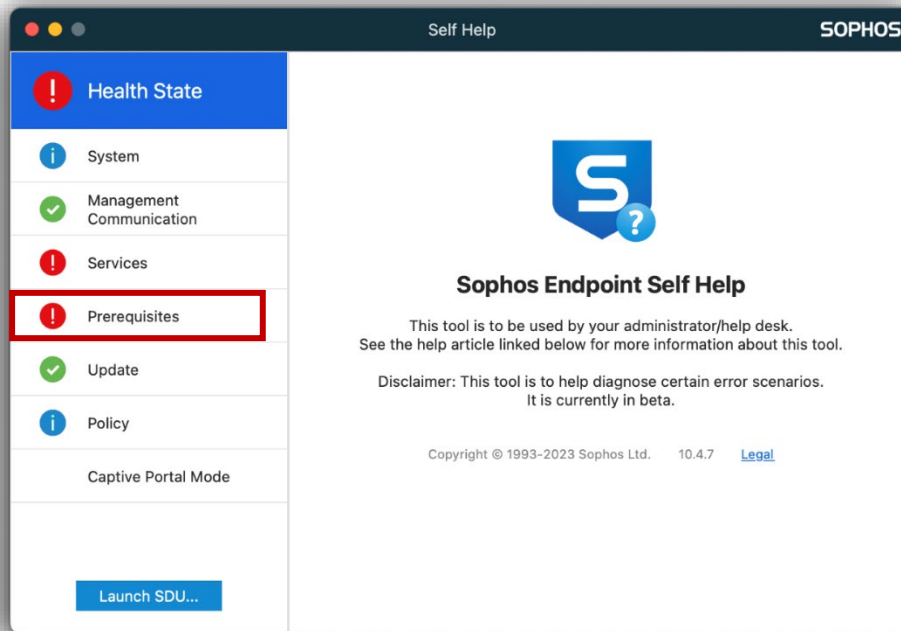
Self Help

SOPHOS

Health State

System

Management Communication

Services

Prerequisites

Update

Policy

Captive Portal Mode

Launch SDU...

Sophos Endpoint Self Help

This tool is to be used by your administrator/help desk.
See the help article linked below for more information about this tool.

Disclaimer: This tool is to help diagnose certain error scenarios.
It is currently in beta.

Copyright © 1993-2023 Sophos Ltd. 10.4.7 Legal